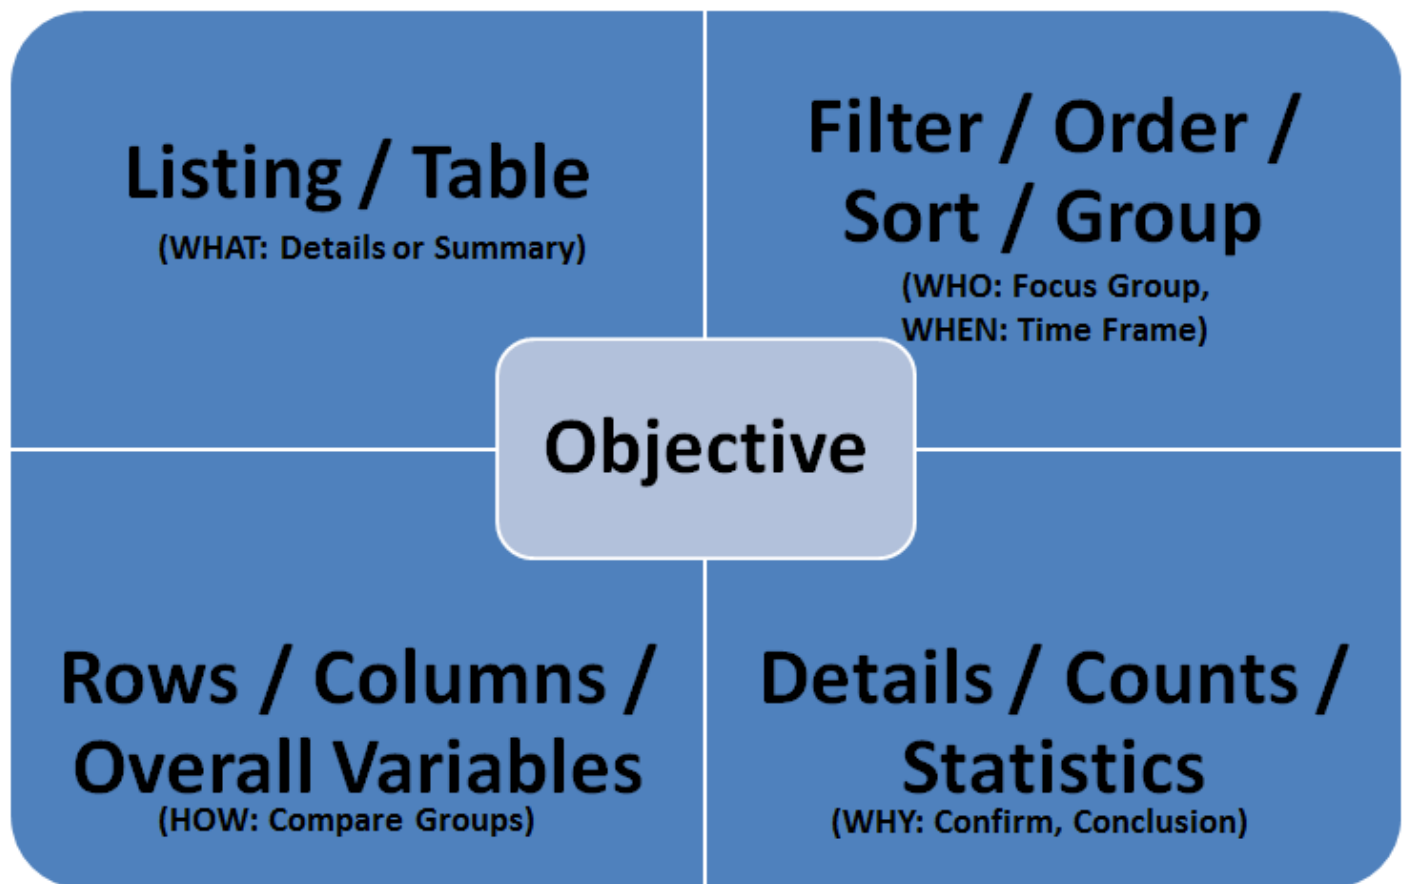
Listing / Table
(WHAT: Details or Summary)

Filter / Order / Sort / Group
(WHO: Focus Group, WHEN: Time Frame)

Objective

Rows / Columns / Overall Variables
(HOW: Compare Groups)

Details / Counts / Statistics
(WHY: Confirm, Conclusion)